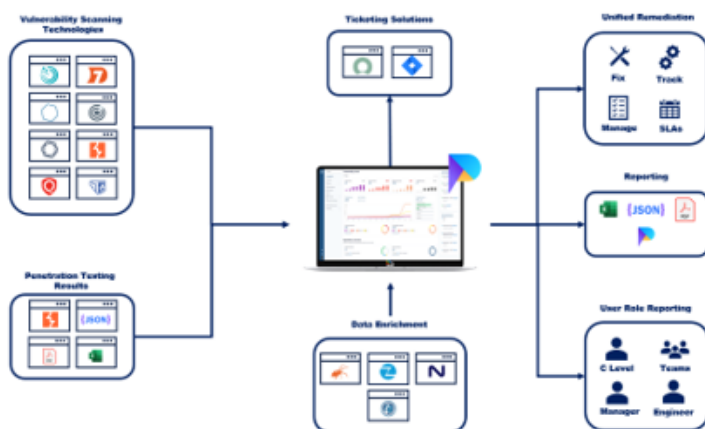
Vulnerability Scanning Technologies

Penetration Testing Results

{JSON}

Ticketing Solutions

Data Enrichment

Unified Remediation

Fix

Track

Manage

SLAs

Reporting

{JSON}

User Role Reporting

C Level

Teams

Manager

Engineer